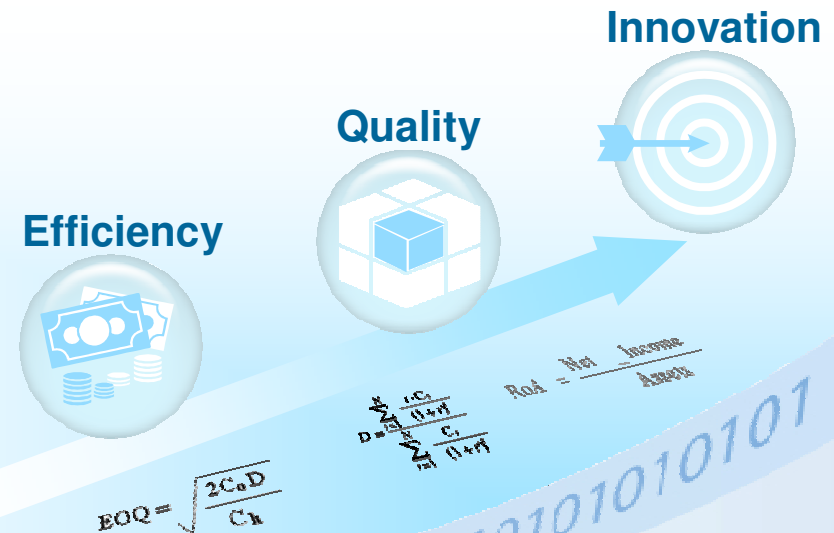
Innovation

Quality

Efficiency

$\text{RoA} = \frac{\text{Net Income}}{\text{Assets}}$

$D = \frac{\sum_{t=1}^{N} \frac{t \cdot C_t}{(1+r)^t}}{\sum_{t=1}^{N} \frac{C_t}{(1+r)^t}}$

$EOQ = \sqrt{\frac{2C_oD}{C_h}}$

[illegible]0101010101